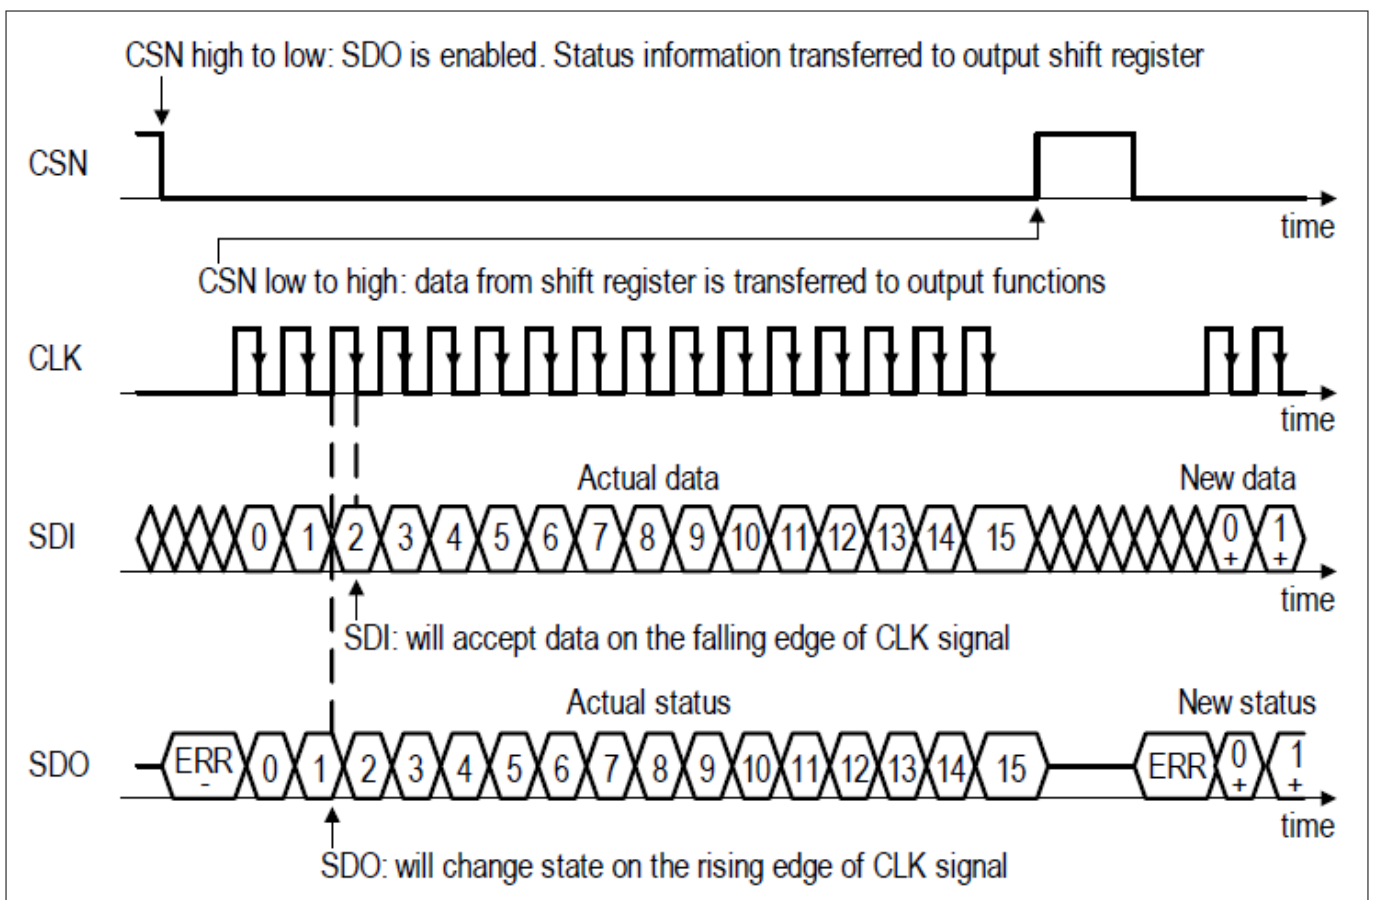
CSN high to low: SDO is enabled. Status information transferred to output shift register

CSN

time

CSN low to high: data from shift register is transferred to output functions

CLK

time

Actual data

New data

SDI

0 1 2 3 4 5 6 7 8 9 10 11 12 13 14 15

0 + 1 +

time

SDI: will accept data on the falling edge of CLK signal

Actual status

New status

SDO

ERR - 0 1 2 3 4 5 6 7 8 9 10 11 12 13 14 15

ERR 0 + 1 +

time

SDO: will change state on the rising edge of CLK signal